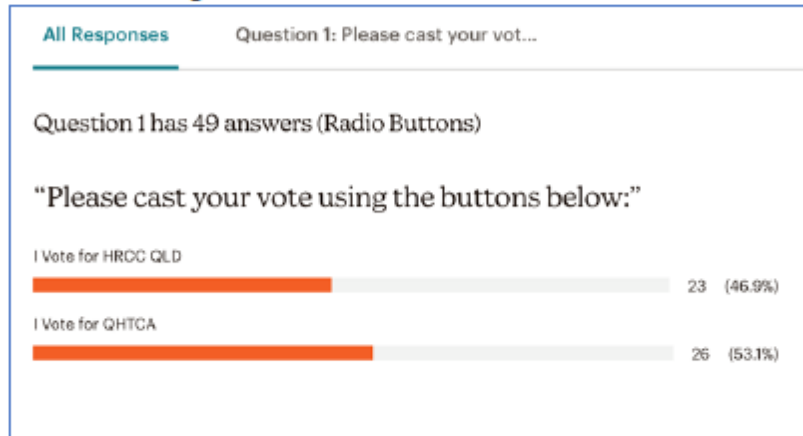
All Responses

Question 1: Please cast your vot...

Question 1 has 49 answers (Radio Buttons)

“Please cast your vote using the buttons below:”

I Vote for HRCC QLD

23 (46.9%)

I Vote for QHTCA

26 (53.1%)